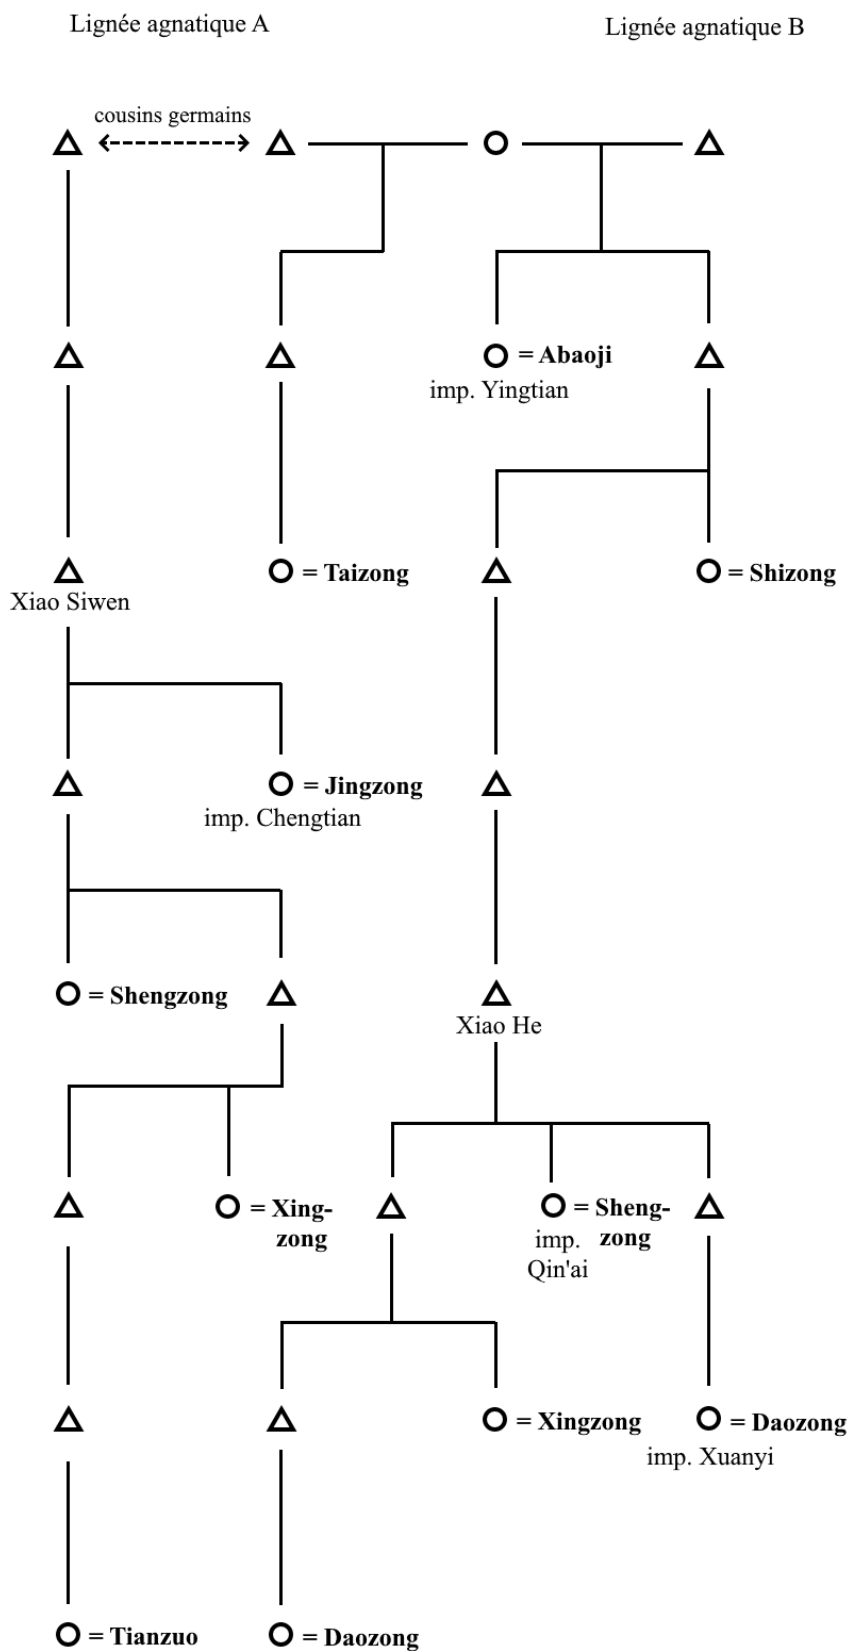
Lignée agnatique A

Lignée agnatique B

cousins germains

= Abaoji
imp. Yingtian

Xiao Siwen

= Taizong

= Shizong

= Jingzong
imp. Chengtian

= Shengzong

Xiao He

= Xingzong

= Shengzong
imp. Qin'ai

= Xingzong

= Daozong
imp. Xuanyi

= Tianzuo

= Daozong